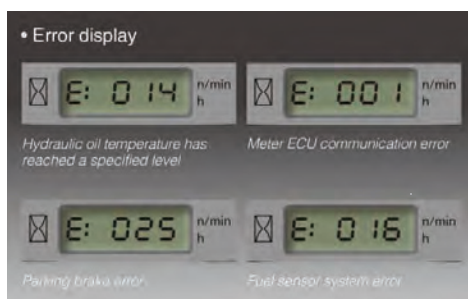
• Error display

E: 014 n/min h

Hydraulic oil temperature has reached a specified level

E: 001 n/min h

Meter ECU communication error

E: 025 n/min h

Parking brake error

E: 016 n/min h

Fuel sensor system error